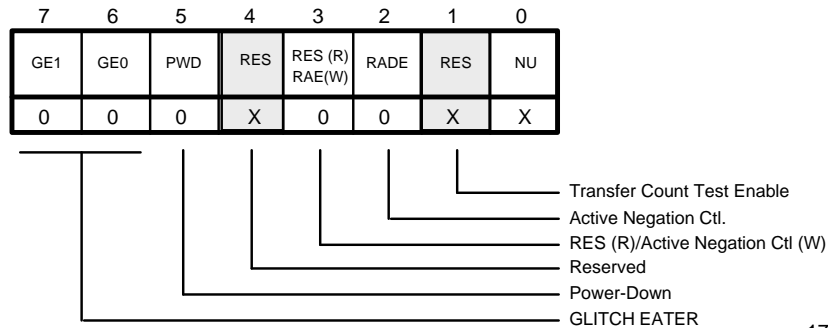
| 7 | 6 | 5 | 4 | 3 | 2 | 1 | 0 |
|---|---|---|---|---|---|---|---|
| GE1 | GE0 | PWD | RES | RES (R) RAE(W) | RADE | RES | NU |
| 0 | 0 | 0 | X | 0 | 0 | X | X |

Transfer Count Test Enable
Active Negation Ctl.
RES (R)/Active Negation Ctl (W)
Reserved
Power-Down
GLITCH EATER

17